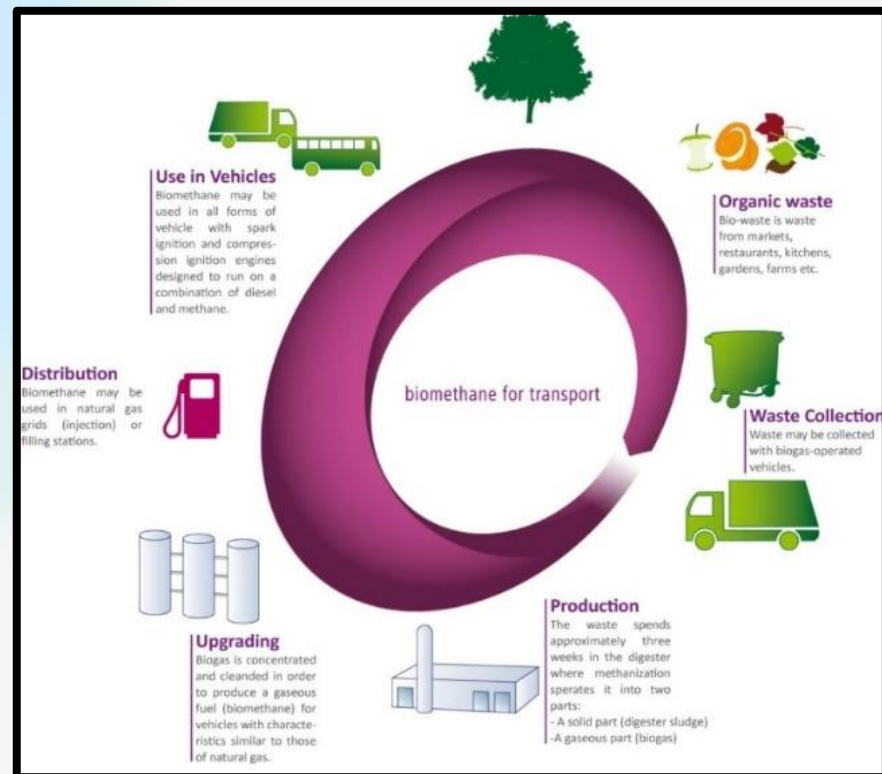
Use in Vehicles
Biomethane may be used in all forms of vehicle with spark ignition and compression ignition engines designed to run on a combination of diesel and methane.

Organic waste
Bio-waste is waste from markets, restaurants, kitchens, gardens, farms etc.

Distribution
Biomethane may be used in natural gas grids (injection) or filling stations.

biomethane for transport

Waste Collection
Waste may be collected with biogas-operated vehicles.

Production
The waste spends approximately three weeks in the digester where methanization sperates it into two parts:
- A solid part (digester sludge)
-A gaseous part (biogas)

Upgrading
Biogas is concentrated and cleandend in order to produce a gaseous fuel (biomethane) for vehicles with characteristics similar to those of natural gas.